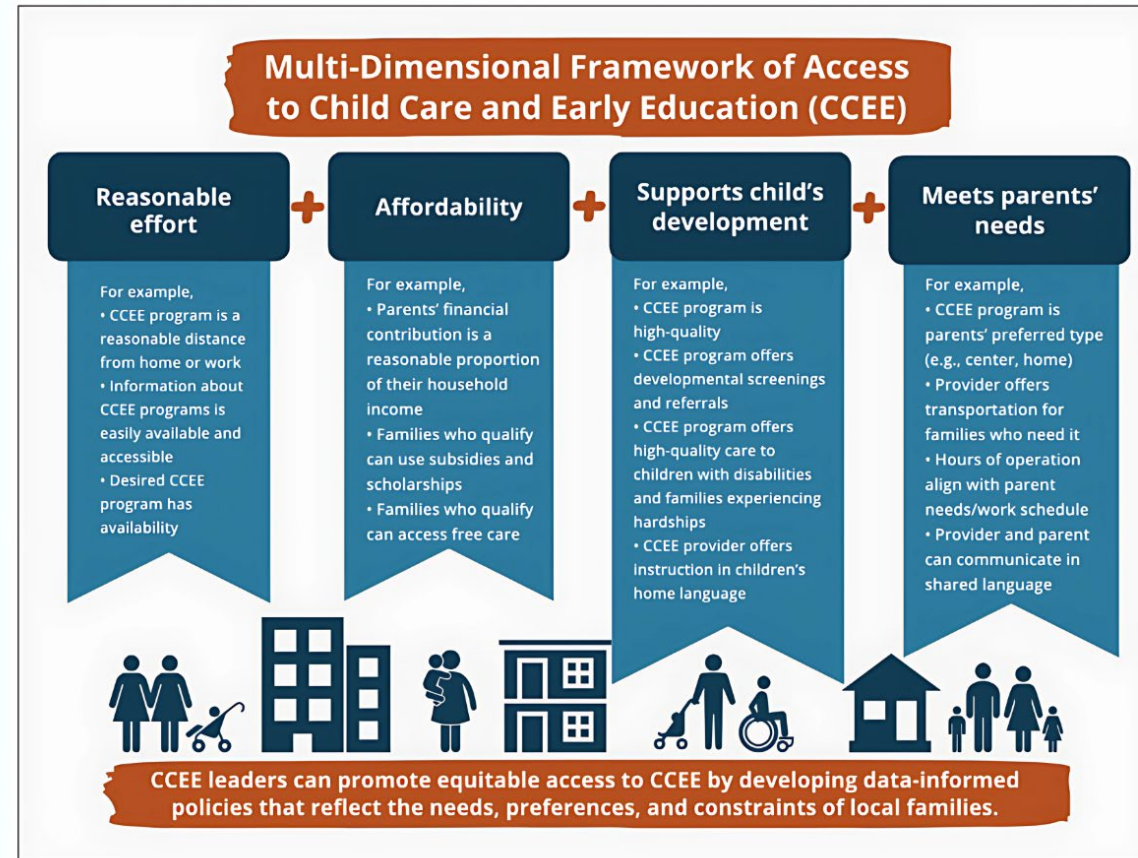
Multi-Dimensional Framework of Access to Child Care and Early Education (CCEE)

Reasonable effort

For example,
• CCEE program is a reasonable distance from home or work
• Information about CCEE programs is easily available and accessible
• Desired CCEE program has availability

+

Affordability

For example,
• Parents' financial contribution is a reasonable proportion of their household income
• Families who qualify can use subsidies and scholarships
• Families who qualify can access free care

+

Supports child's development

For example,
• CCEE program is high-quality
• CCEE program offers developmental screenings and referrals
• CCEE program offers high-quality care to children with disabilities and families experiencing hardships
• CCEE provider offers instruction in children's home language

+

Meets parents' needs

For example,
• CCEE program is parents' preferred type (e.g., center, home)
• Provider offers transportation for families who need it
• Hours of operation align with parent needs/work schedule
• Provider and parent can communicate in shared language

CCEE leaders can promote equitable access to CCEE by developing data-informed policies that reflect the needs, preferences, and constraints of local families.